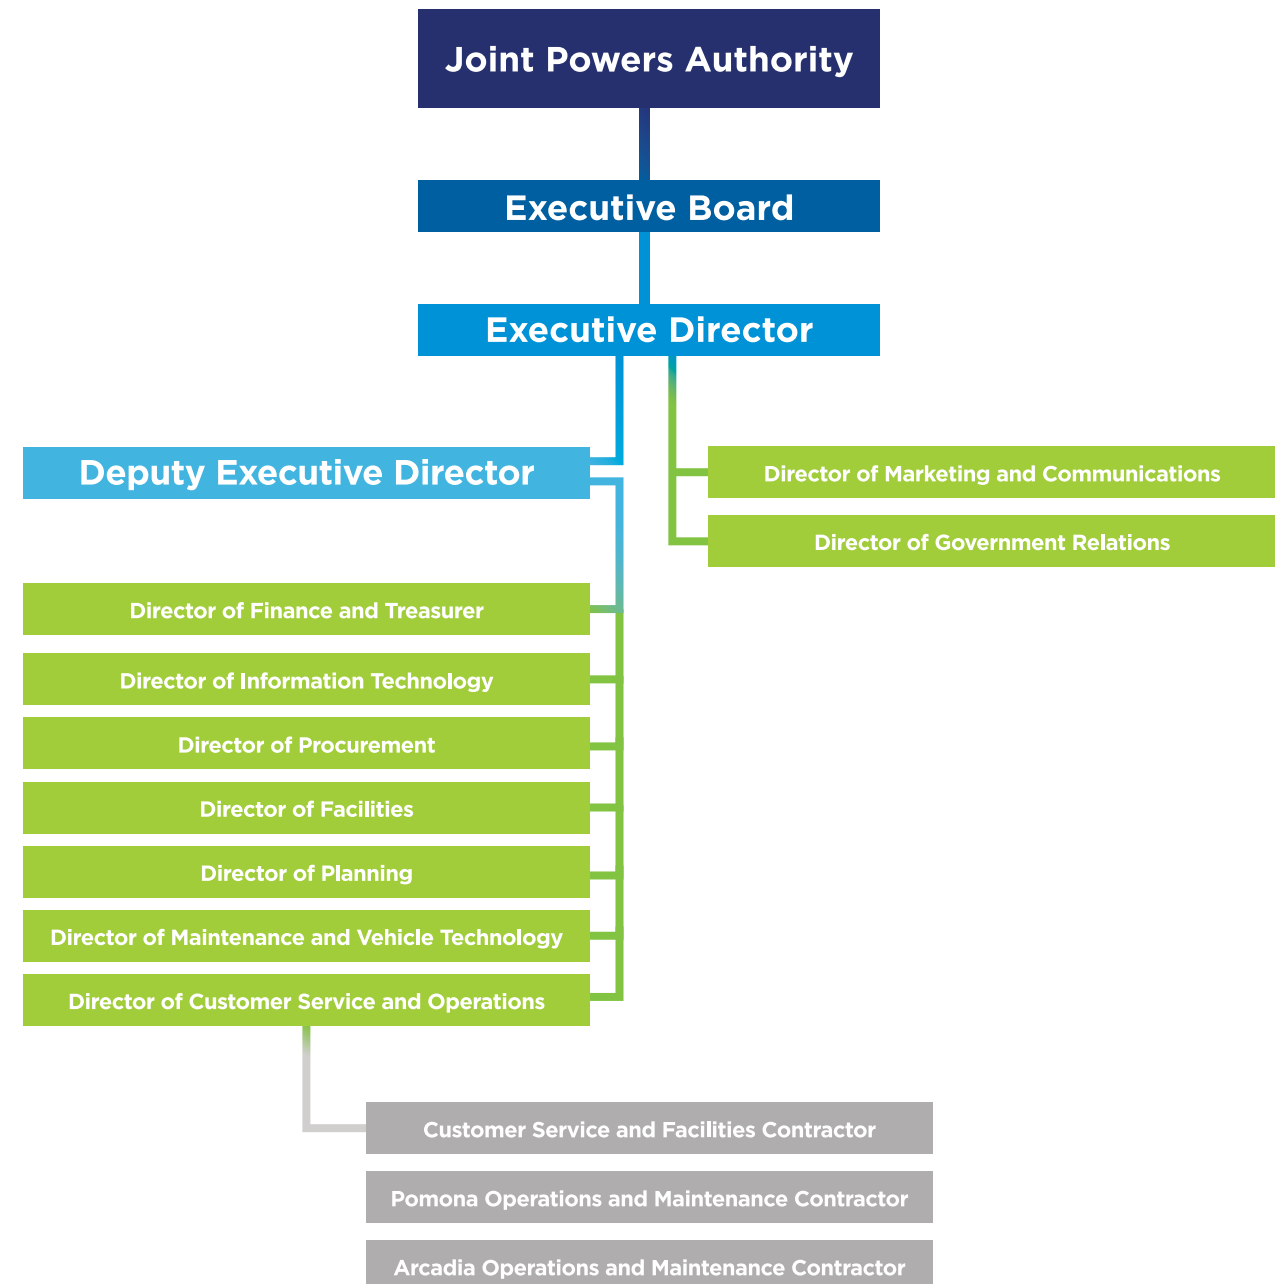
Joint Powers Authority

Executive Board

Executive Director

Deputy Executive Director

Director of Marketing and Communications

Director of Government Relations

Director of Finance and Treasurer

Director of Information Technology

Director of Procurement

Director of Facilities

Director of Planning

Director of Maintenance and Vehicle Technology

Director of Customer Service and Operations

Customer Service and Facilities Contractor

Pomona Operations and Maintenance Contractor

Arcadia Operations and Maintenance Contractor